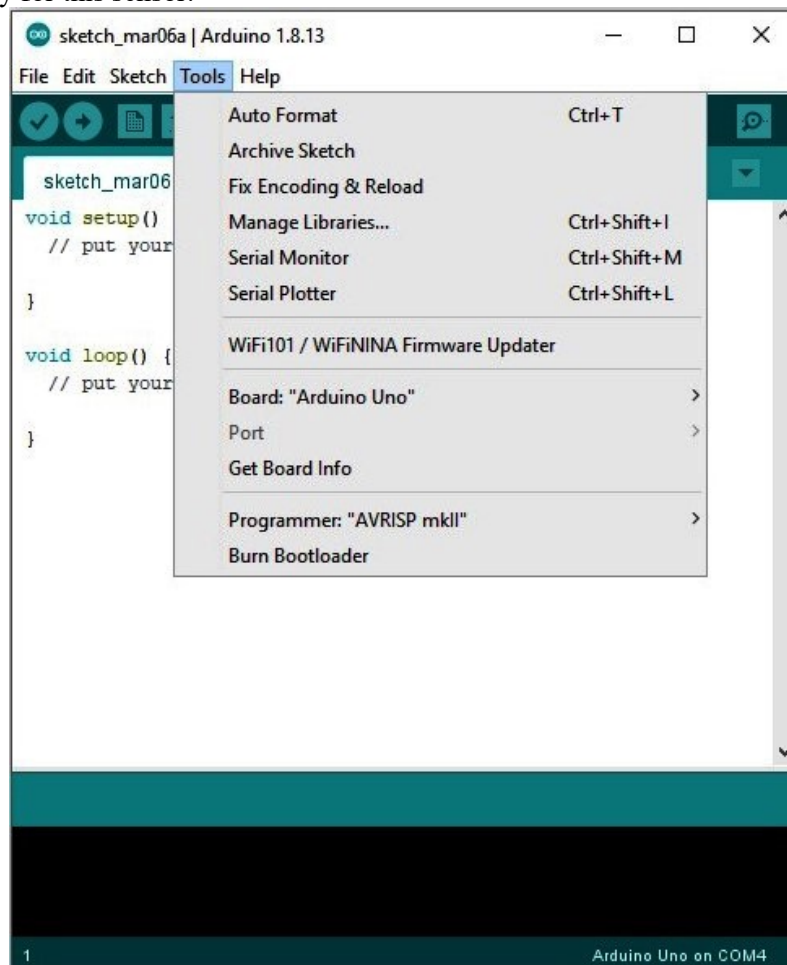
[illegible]

sketch_mar06a | Arduino 1.8.13

File Edit Sketch Tools Help

sketch_mar06

void setup()
// put your

}

void loop() {
// put your

}

Auto Format Ctrl+T
Archive Sketch
Fix Encoding & Reload
Manage Libraries... Ctrl+Shift+I
Serial Monitor Ctrl+Shift+M
Serial Plotter Ctrl+Shift+L
WiFi101 / WiFiNINA Firmware Updater
Board: "Arduino Uno"
Port
Get Board Info
Programmer: "AVRISP mkII"
Burn Bootloader

1

Arduino Uno on COM4